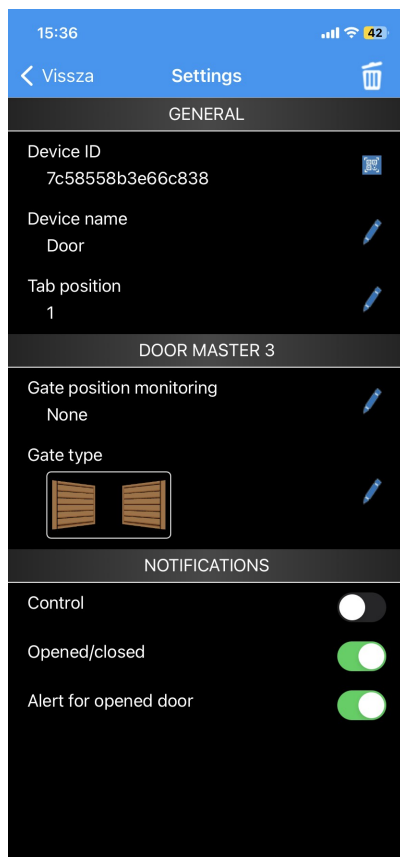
15:36

42

Vissza

Settings

GENERAL

Device ID
7c58558b3e66c838

Device name
Door

Tab position
1

DOOR MASTER 3

Gate position monitoring
None

Gate type

NOTIFICATIONS

Control

Opened/closed

Alert for opened door